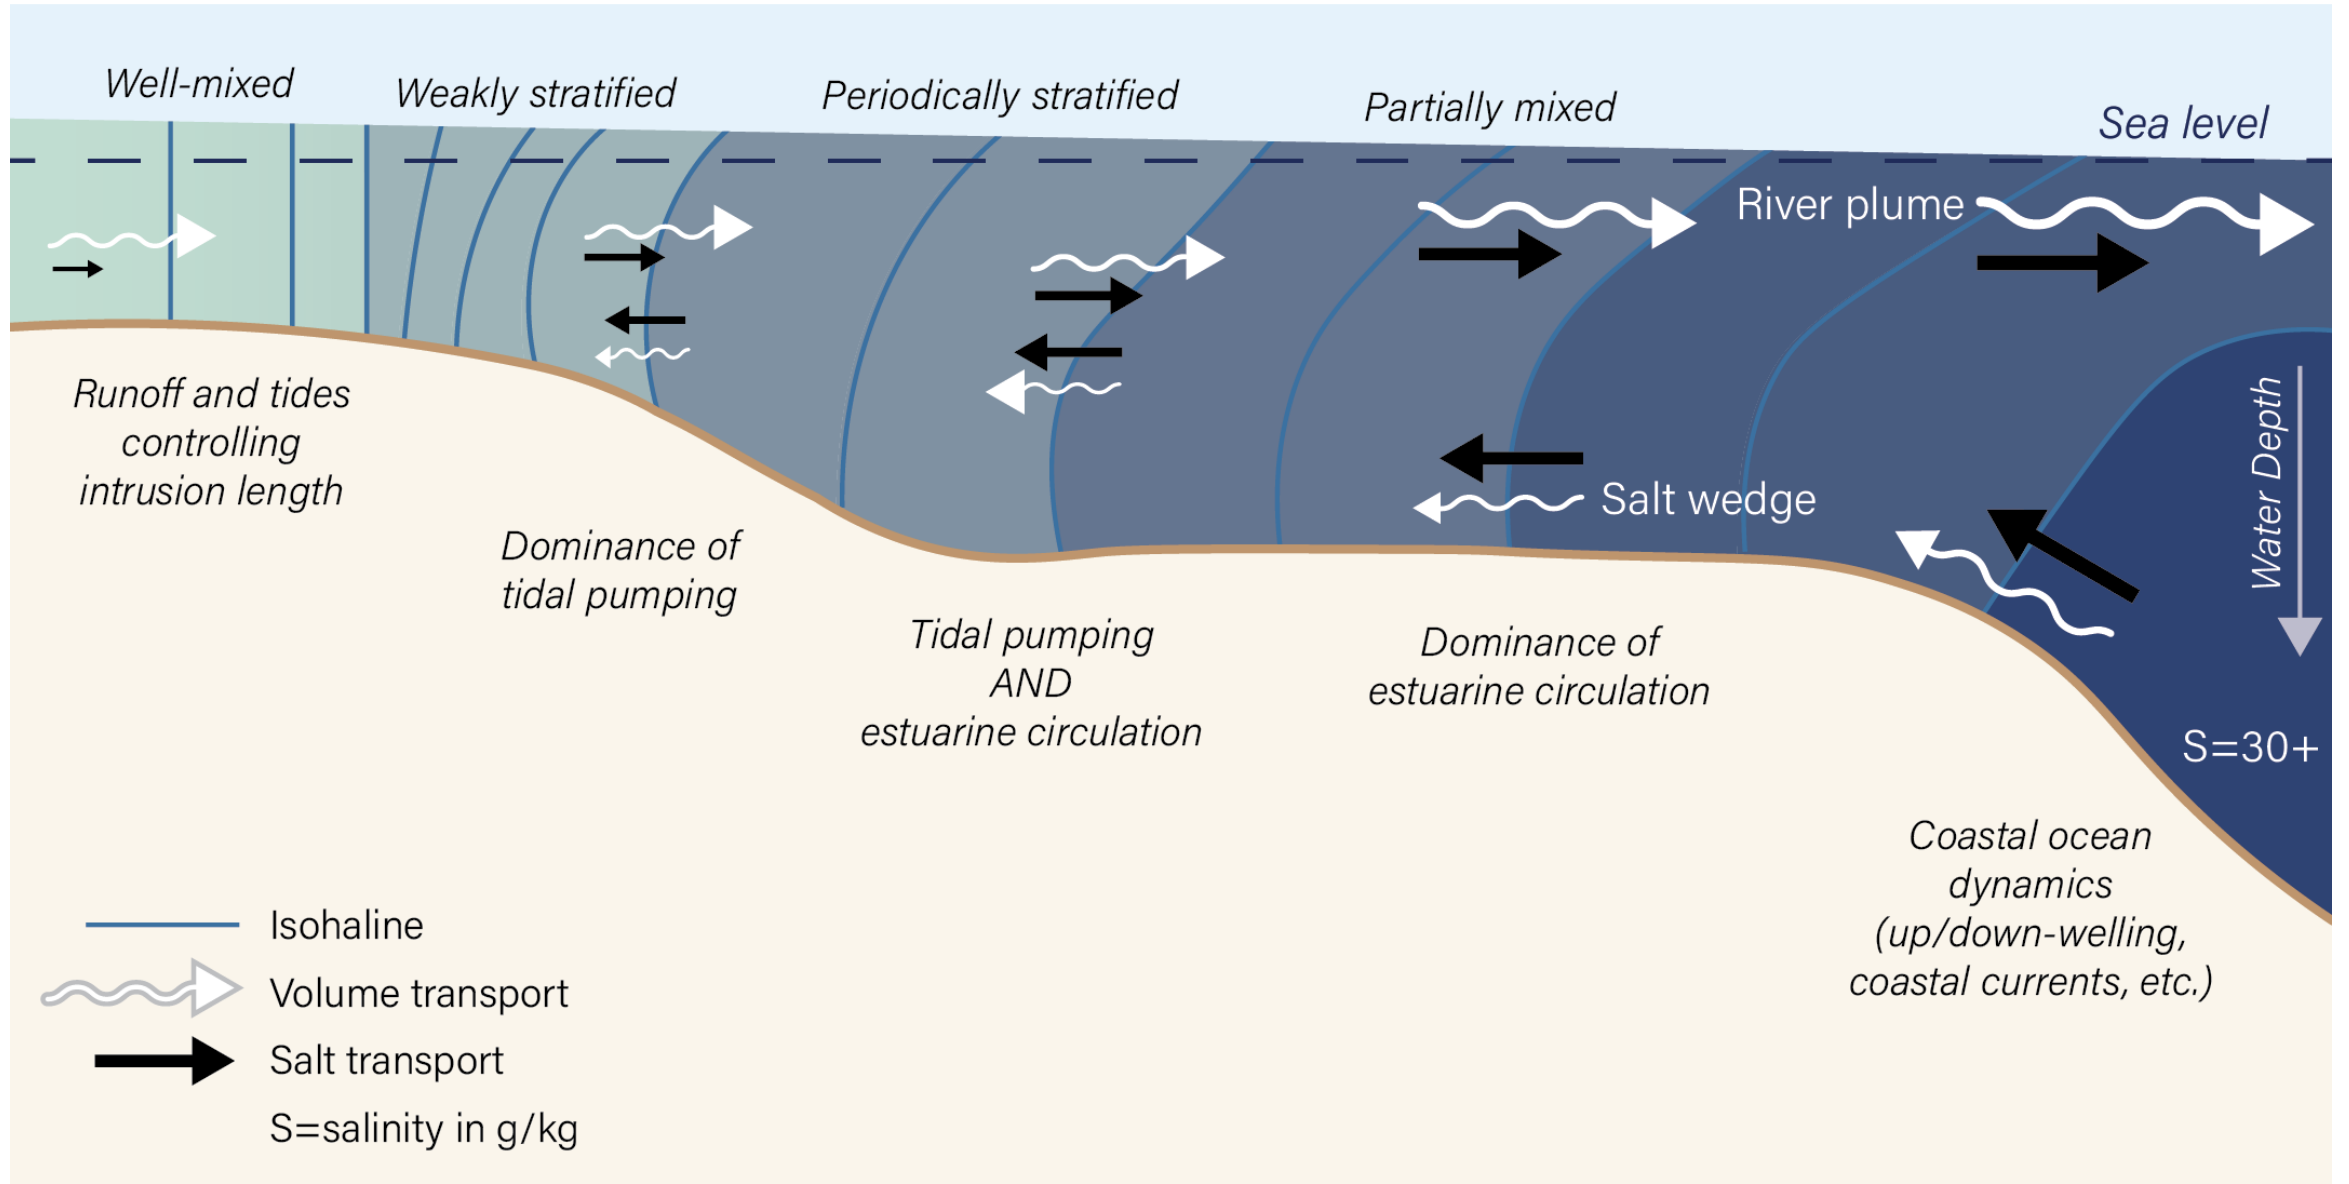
Well-mixed
Weakly stratified
Periodically stratified
Partially mixed
Sea level

River plume

Salt wedge

Water Depth

Runoff and tides controlling intrusion length

Dominance of tidal pumping

Tidal pumping AND estuarine circulation

Dominance of estuarine circulation

S=30+

Coastal ocean dynamics (up/down-welling, coastal currents, etc.)

Isohaline
Volume transport
Salt transport
S=salinity in g/kg